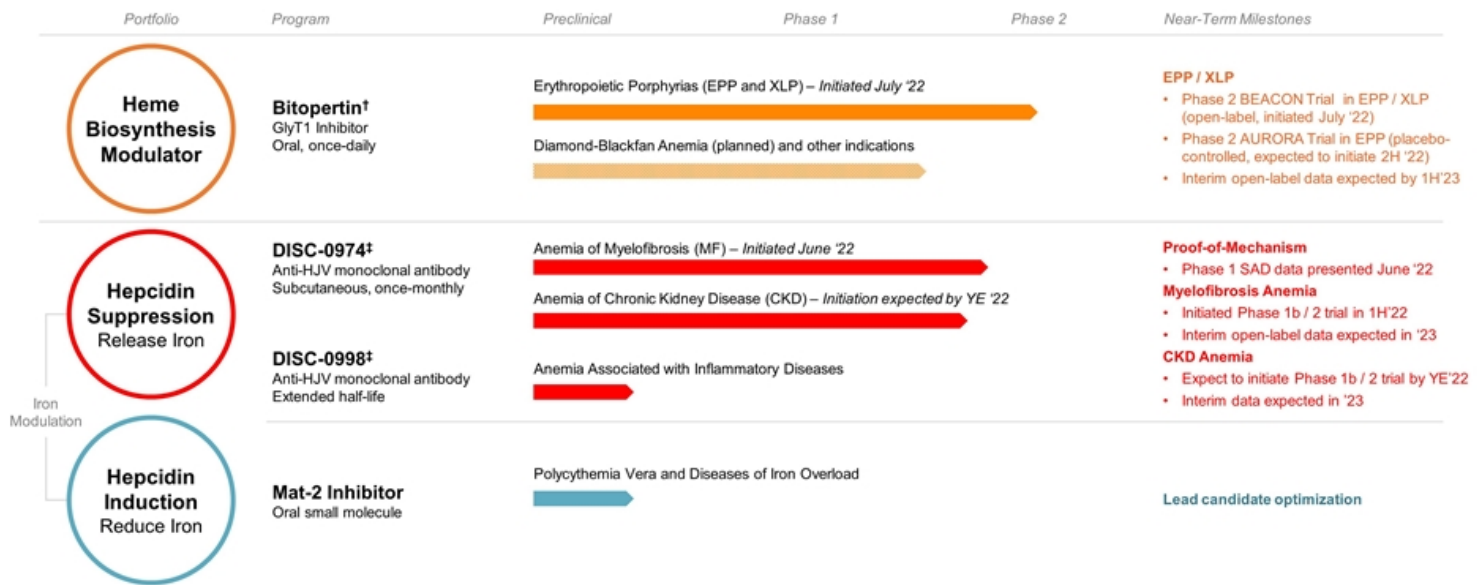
Portfolio | Program | Preclinical | Phase 1 | Phase 2 | Near-Term Milestones

Heme Biosynthesis Modulator

Bitopertin†
GlyT1 Inhibitor
Oral, once-daily

Erythropoietic Porphyrias (EPP and XLP) – *Initiated July '22*

Diamond-Blackfan Anemia (planned) and other indications

EPP / XLP
• Phase 2 BEACON Trial in EPP / XLP (open-label, initiated July '22)
• Phase 2 AURORA Trial in EPP (placebo-controlled, expected to initiate 2H '22)
• Interim open-label data expected by 1H'23

Hepcidin Suppression
Release Iron

DISC-0974‡
Anti-HJV monoclonal antibody
Subcutaneous, once-monthly

Anemia of Myelofibrosis (MF) – *Initiated June '22*

Anemia of Chronic Kidney Disease (CKD) – *Initiation expected by YE '22*

DISC-0998‡
Anti-HJV monoclonal antibody
Extended half-life

Anemia Associated with Inflammatory Diseases

Proof-of-Mechanism
• Phase 1 SAD data presented June '22
Myelofibrosis Anemia
• Initiated Phase 1b / 2 trial in 1H'22
• Interim open-label data expected in '23
CKD Anemia
• Expect to initiate Phase 1b / 2 trial by YE'22
• Interim data expected in '23

Iron Modulation

Hepcidin Induction
Reduce Iron

Mat-2 Inhibitor
Oral small molecule

Polycythemia Vera and Diseases of Iron Overload

Lead candidate optimization